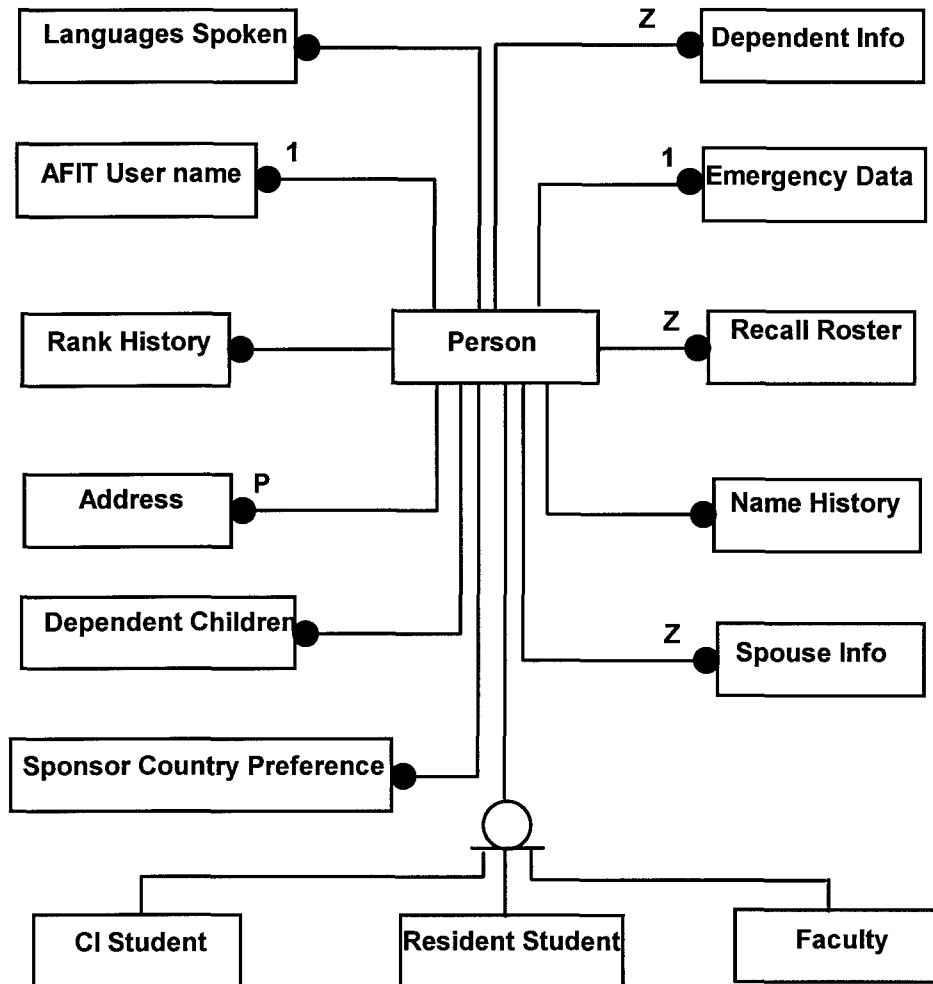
Languages Spoken

Z

Dependent Info

AFIT User name

1

1

Emergency Data

Rank History

Person

Z

Recall Roster

Address

P

Name History

Dependent Children

Z

Spouse Info

Sponsor Country Preference

CI Student

Resident Student

Faculty